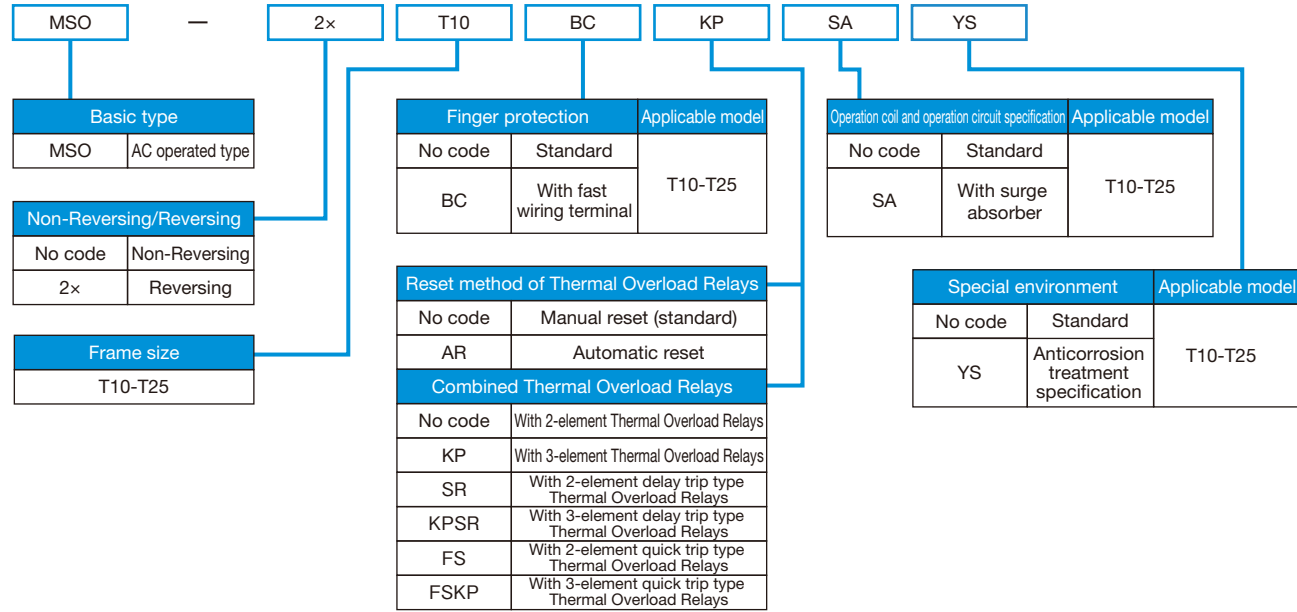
MSO — 2× T10 BC KP SA YS

| Basic type | |
|---|---|
| MSO | AC operated type |

| Non-Reversing/Reversing | |
|---|---|
| No code | Non-Reversing |
| 2× | Reversing |

| Frame size |
|---|
| T10-T25 |

| Finger protection | | Applicable model |
|---|---|---|
| No code | Standard | T10-T25 |
| BC | With fast wiring terminal | |

| Reset method of Thermal Overload Relays | |
|---|---|
| No code | Manual reset (standard) |
| AR | Automatic reset |

| Combined Thermal Overload Relays | |
|---|---|
| No code | With 2-element Thermal Overload Relays |
| KP | With 3-element Thermal Overload Relays |
| SR | With 2-element delay trip type Thermal Overload Relays |
| KPSR | With 3-element delay trip type Thermal Overload Relays |
| FS | With 2-element quick trip type Thermal Overload Relays |
| FSKP | With 3-element quick trip type Thermal Overload Relays |

| Operation coil and operation circuit specification | | Applicable model |
|---|---|---|
| No code | Standard | T10-T25 |
| SA | With surge absorber | |

| Special environment | | Applicable model |
|---|---|---|
| No code | Standard | T10-T25 |
| YS | Anticorrosion treatment specification | |